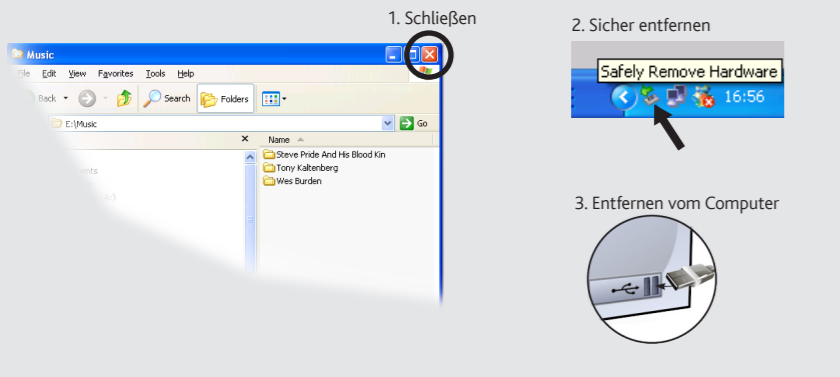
1. Schließen

Music

File Edit View Favorites Tools Help

Back Search Folders

E:\Music Go

Name

Steve Pride And His Blood Kin
Tony Kaltenberg
Wes Burden

2. Sicher entfernen

Safely Remove Hardware

16:56

3. Entfernen vom Computer